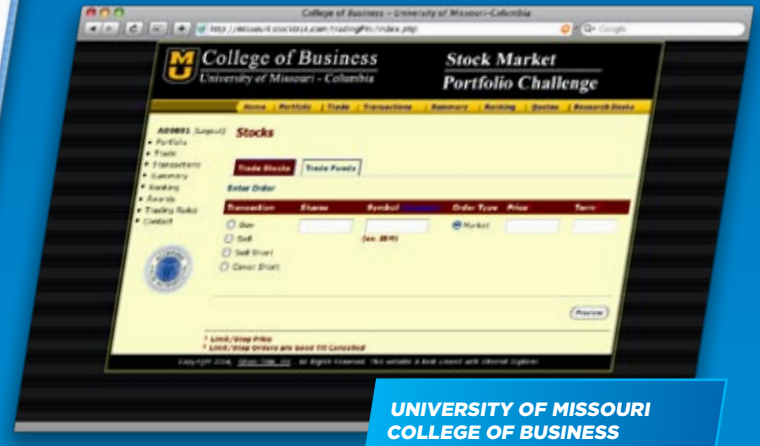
College of Business – University of Missouri–Columbia

http://missouri.stocktrak.com/trading/htc/index.php

Google

MU College of Business
University of Missouri - Columbia

Stock Market
Portfolio Challenge

Home | Portfolio | Trade | Transactions | Summary | Ranking | Quotes | Research Books

A00001 [Logout]
• Portfolio
• Trade
• Transactions
• Summary
• Ranking
• Awards
• Trading Rules
• Contact

Stocks

Trade Stocks | Trade Funds

Enter Order

| Transaction | Shares | Symbol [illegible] | Order Type | Price | Term |
|---|---|---|---|---|---|
| Buy | | | Market | | |
| Sell | | (ex. IBM) | | | |
| Sell Short | | | | | |
| Cover Short | | | | | |

Preview

* Limit/Stop Price
* Limit/Stop Orders are Good Till Cancelled

Copyright 2006, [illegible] All Rights Reserved. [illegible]

UNIVERSITY OF MISSOURI
COLLEGE OF BUSINESS